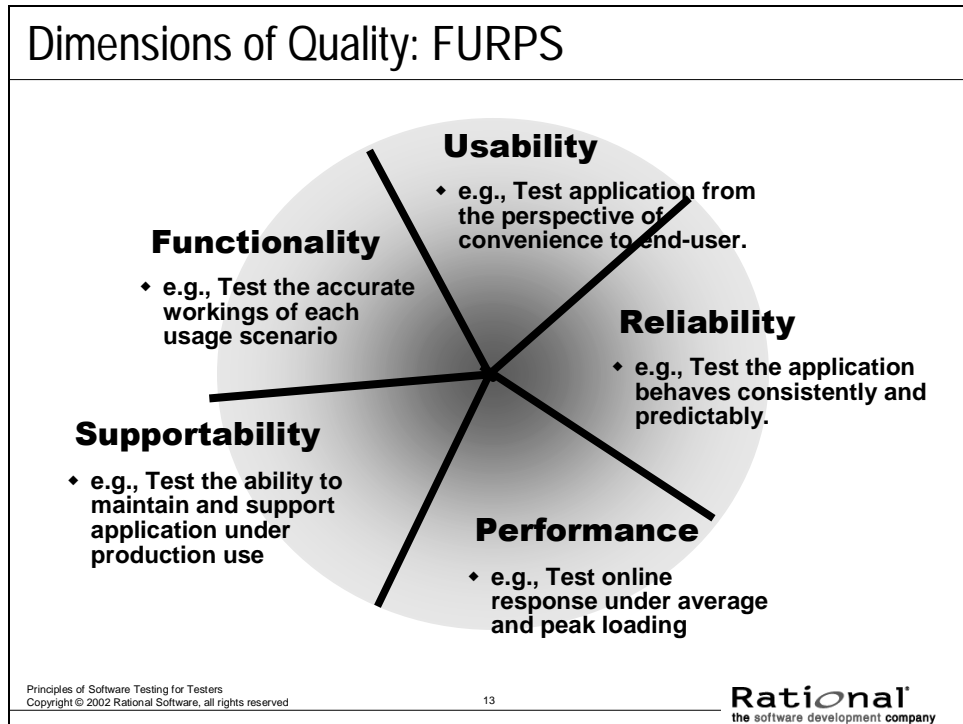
Dimensions of Quality: FURPS

Usability

e.g., Test application from the perspective of convenience to end-user.

Functionality

e.g., Test the accurate workings of each usage scenario

Reliability

e.g., Test the application behaves consistently and predictably.

Supportability

e.g., Test the ability to maintain and support application under production use

Performance

e.g., Test online response under average and peak loading

Principles of Software Testing for Testers
Copyright © 2002 Rational Software, all rights reserved

13

Rational
the software development company